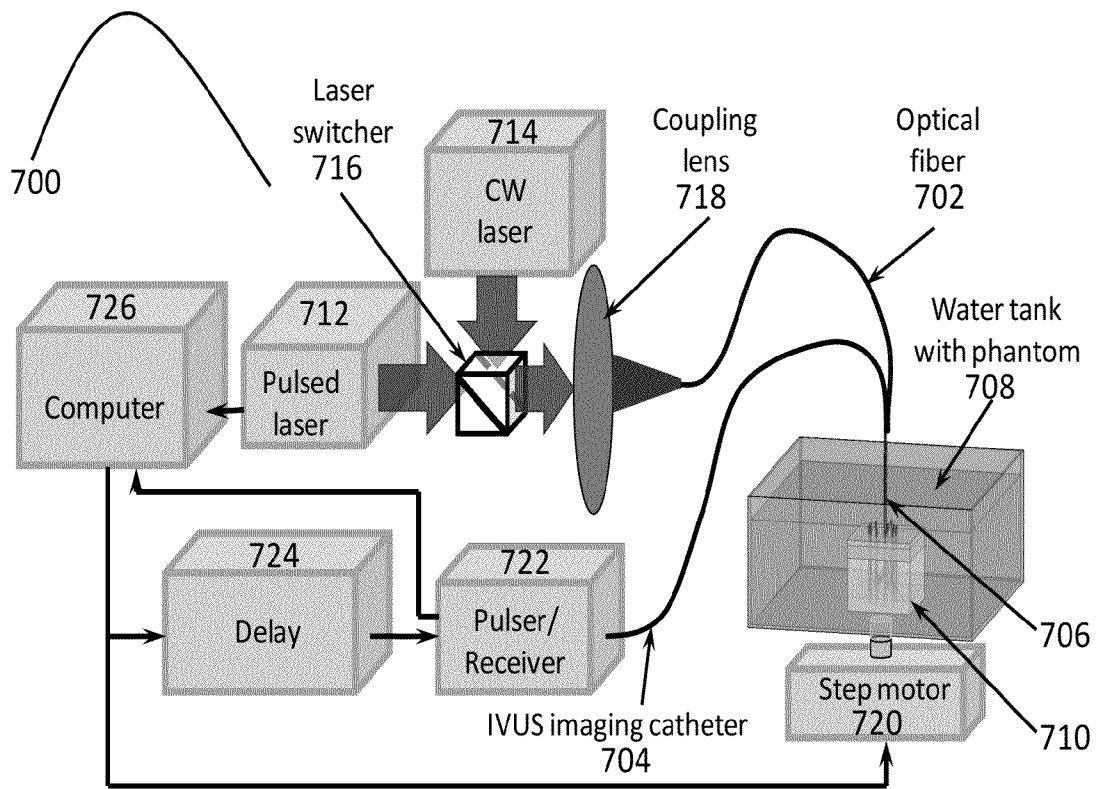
700

Laser switcher
716

714
CW laser

Coupling lens
718

Optical fiber
702

726
Computer

712
Pulsed laser

Water tank with phantom
708

724
Delay

722
Pulser/ Receiver

706

Step motor
720

710

IVUS imaging catheter
704